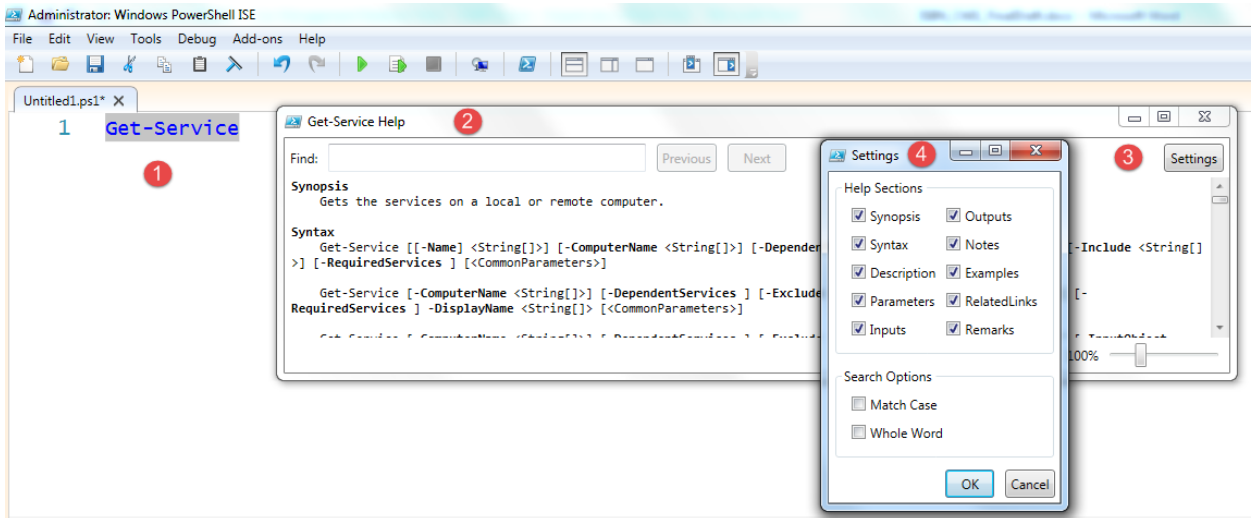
Administrator: Windows PowerShell ISE

File Edit View Tools Debug Add-ons Help

Untitled1.ps1* ✕

1 Get-Service

1

Get-Service Help

2

Find:

Previous

Next

3

Settings

Synopsis
Gets the services on a local or remote computer.

Syntax
Get-Service [[-Name] <String[]>] [-ComputerName <String[]>] [-Depender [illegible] [-Include <String[]>] [-RequiredServices ] [<CommonParameters>]

Get-Service [-ComputerName <String[]>] [-DependentServices ] [-Exclude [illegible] [-RequiredServices ] -DisplayName <String[]> [<CommonParameters>]

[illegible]

100%

Settings

4

Help Sections

Synopsis

Outputs

Syntax

Notes

Description

Examples

Parameters

RelatedLinks

Inputs

Remarks

Search Options

Match Case

Whole Word

OK

Cancel